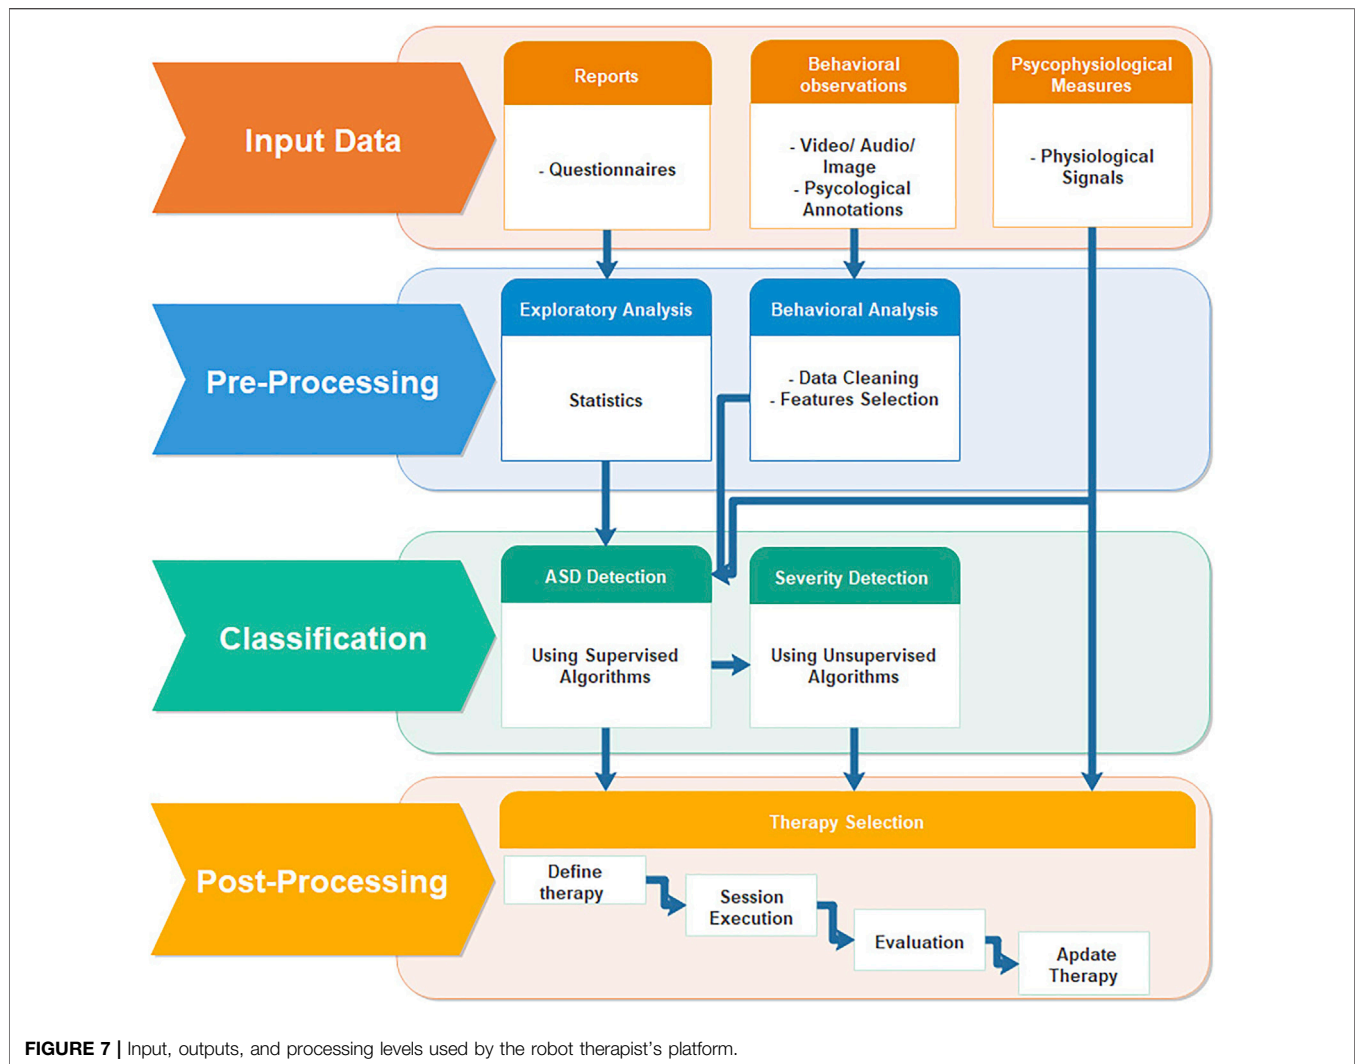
Input Data

Reports

- Questionnaires

Behavioral observations

- Video/ Audio/ Image
- Psycological Annotations

Psycophysiological Measures

- Physiological Signals

Pre-Processing

Exploratory Analysis

Statistics

Behavioral Analysis

- Data Cleaning
- Features Selection

Classification

ASD Detection

Using Supervised Algorithms

Severity Detection

Using Unsupervised Algorithms

Post-Processing

Therapy Selection

Define therapy

Session Execution

Evaluation

Apdate Therapy

FIGURE 7 | Input, outputs, and processing levels used by the robot therapist's platform.